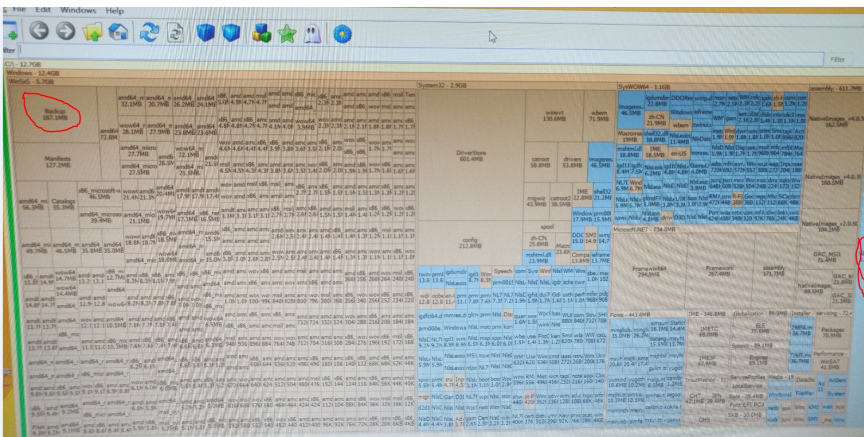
File Edit Windows Help

Filter

Filter

C:\ - 12.7GB

Windows - 12.4GB

WinSxS - 5.7GB

Backup
287.1MB

amd64
32.1MB

amd64
30.7MB

amd64
26.2MB

amd64
24.1MB

Manifests
127.2MB

amd64_microsoft
46.5MB

Catalogs
55.3MB

System32 - 2.9GB

DriverStore
601.4MB

config
212.8MB

catroot
58.8MB

drivers
53.9MB

wbem
71.9MB

mlmirt
130.6MB

spool

SysWOW64 - 1.1GB

Microsoft.NET - 294.8MB

Framework64
294.8MB

Framework
267.4MB

assembly - 611.7MB

NativeImages_v4.0.3
168.0MB

NativeImages_v2.0.5
184.2MB

GAC_MSIL
71.4MB

Fonts - 443.4MB

IME - 240.8MB

Installer - 89.0MB

Speech

Packages
35.9MB